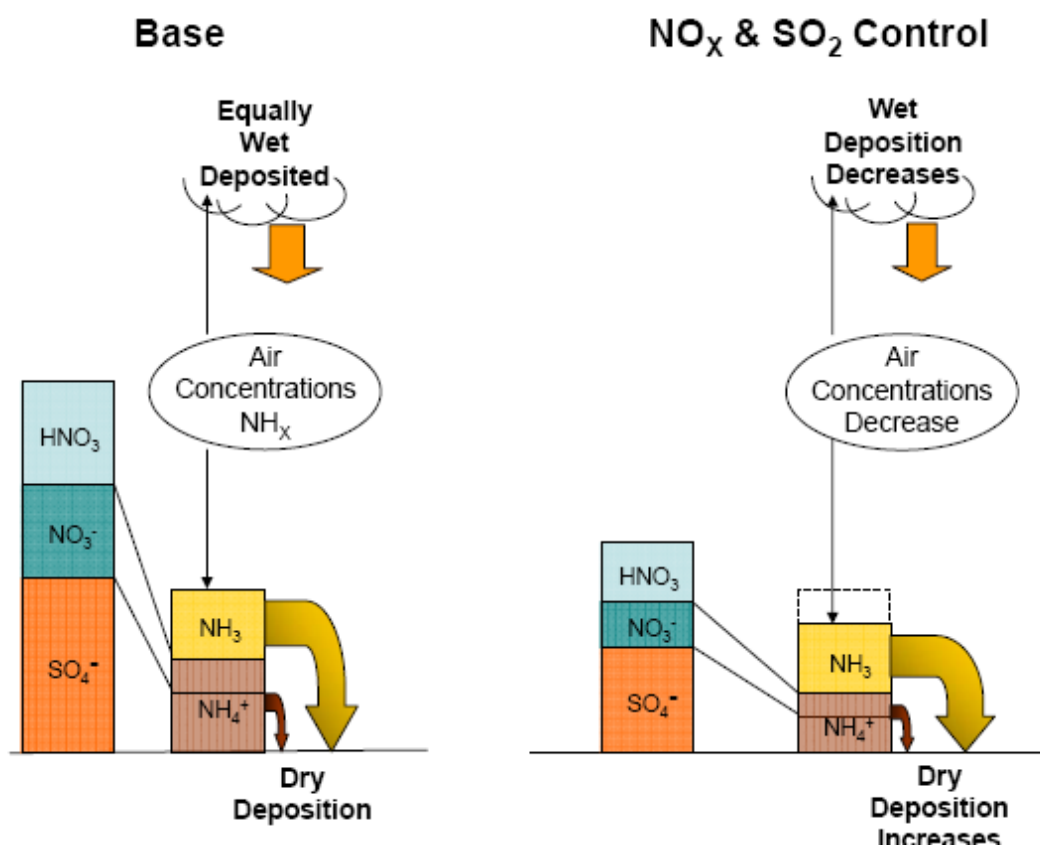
Base

Equally Wet Deposited

Air Concentrations $NH_X$

$HNO_3$

$NO_3^-$

$SO_4^=$

$NH_3$

$NH_4^+$

Dry Deposition

$NO_X$ & $SO_2$ Control

Wet Deposition Decreases

Air Concentrations Decrease

$HNO_3$

$NO_3^-$

$SO_4^=$

$NH_3$

$NH_4^+$

Dry Deposition Increases